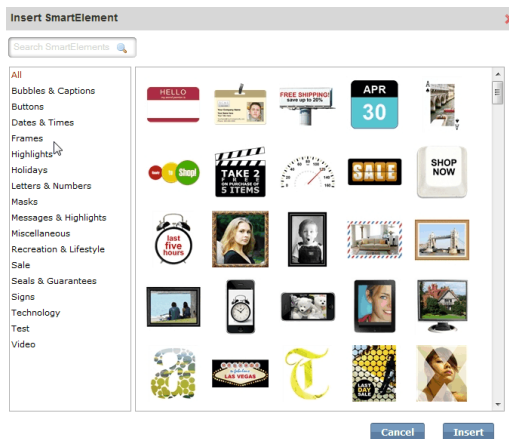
Insert SmartElement

Search SmartElements

All
Bubbles & Captions
Buttons
Dates & Times
Frames
Highlights
Holidays
Letters & Numbers
Masks
Messages & Highlights
Miscellaneous
Recreation & Lifestyle
Sale
Seals & Guarantees
Signs
Technology
Test
Video

HELLO

FREE SHIPPING! save up to 20%

APR
30

Shop!

TAKE 2 FREE ON PURCHASE OF 5 ITEMS

SALE

SHOP NOW

last five hours

LAS VEGAS

LAST DAY SALE

Cancel
Insert